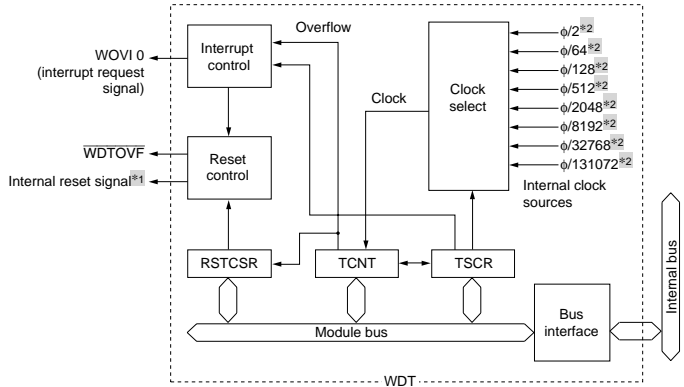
Overflow

WOVI 0 (interrupt request signal)

Interrupt control

Clock

Clock select

φ/2*2
φ/64*2
φ/128*2
φ/512*2
φ/2048*2
φ/8192*2
φ/32768*2
φ/131072*2

$\overline{WDTOVF}$

Internal reset signal*1

Reset control

Internal clock sources

Internal bus

RSTCSR

TCNT

TSCR

Bus interface

Module bus

WDT